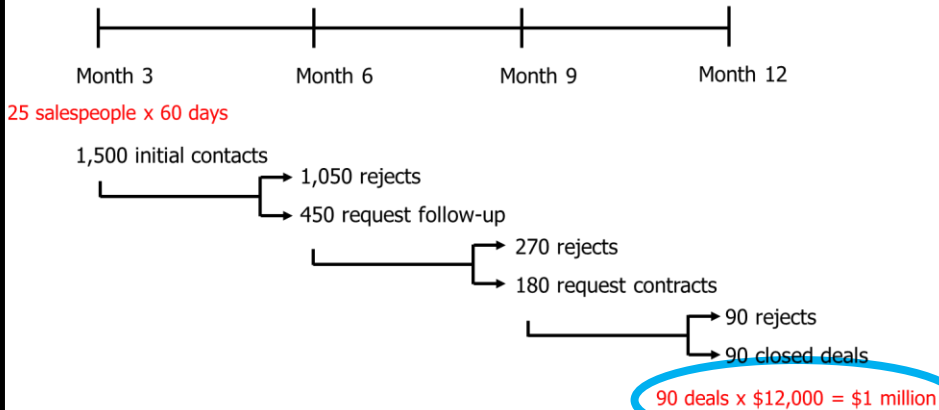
Month 3
Month 6
Month 9
Month 12

25 salespeople x 60 days

1,500 initial contacts

1,050 rejects

450 request follow-up

270 rejects

180 request contracts

90 rejects

90 closed deals

90 deals x $12,000 = $1 million